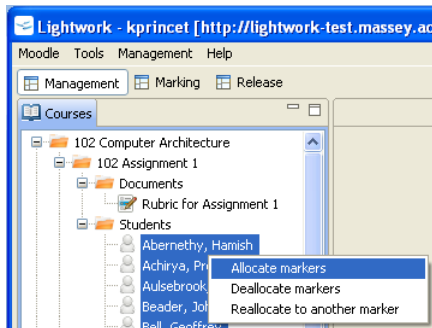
Lightwork - kprincet [http://lightwork-test.massey.ac

Moodle Tools Management Help

Management Marking Release

Courses

102 Computer Architecture
102 Assignment 1
Documents
Rubric for Assignment 1
Students
Abernethy, Hamish
Achirya, Pr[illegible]
Aulsebrook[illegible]
Beader, Joh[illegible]
Bell, Geoffrey

Allocate markers
Deallocate markers
Reallocate to another marker